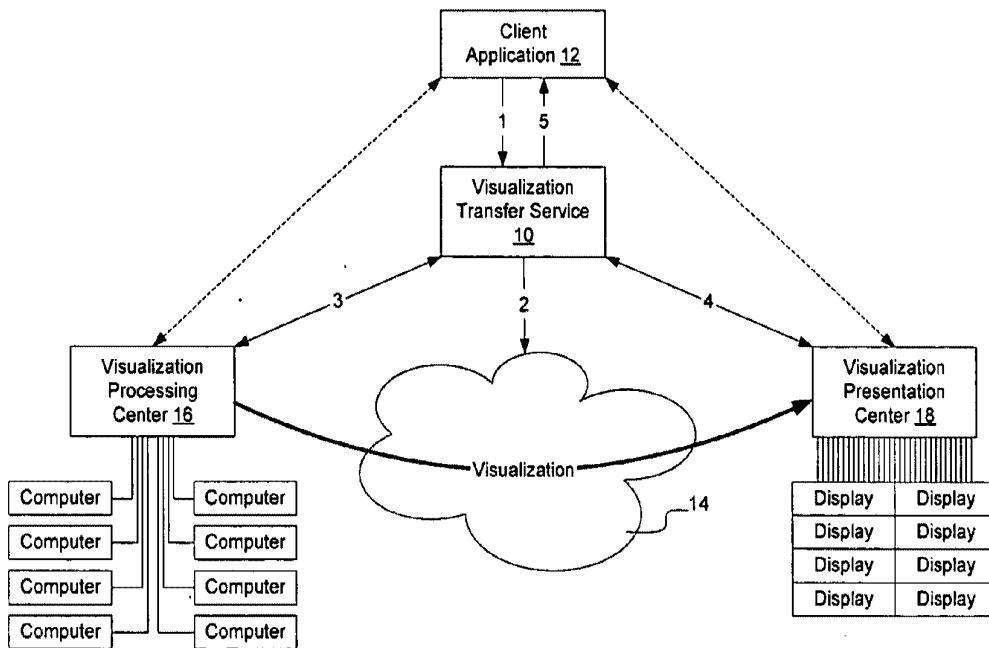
Client Application 12

1

5

Visualization Transfer Service 10

3

2

4

Visualization Processing Center 16

Visualization Presentation Center 18

Visualization

14

Computer

Computer

Computer

Computer

Computer

Computer

Computer

Computer

| Display | Display |
|---|---|
| Display | Display |
| Display | Display |
| Display | Display |